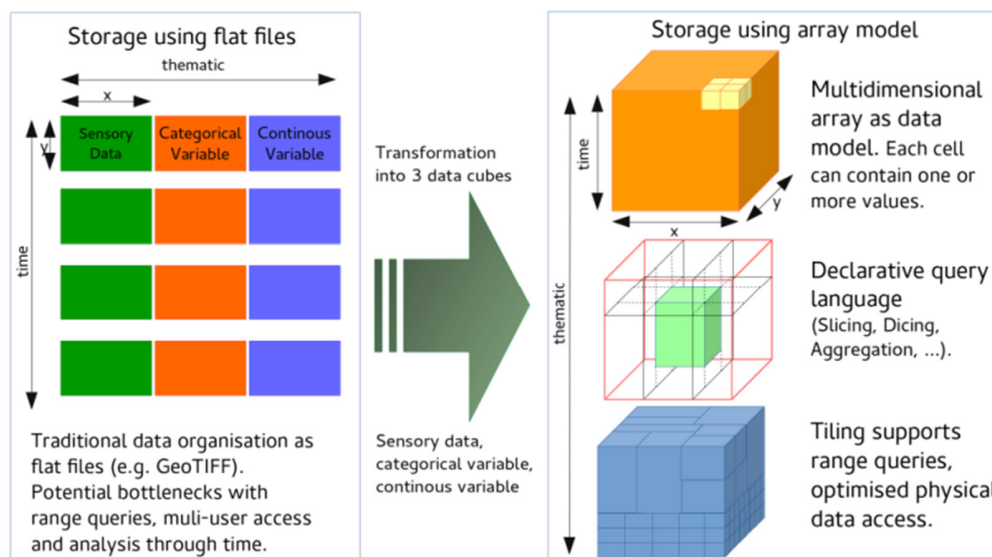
Storage using flat files

thematic

x

y

Sensory Data

Categorical Variable

Continous Variable

time

Traditional data organisation as flat files (e.g. GeoTIFF). Potential bottlenecks with range queries, muli-user access and analysis through time.

Transformation into 3 data cubes

Sensory data, categorical variable, continous variable

Storage using array model

time

x

y

thematic

Multidimensional array as data model. Each cell can contain one or more values.

Declarative query language (Slicing, Dicing, Aggregation, ...).

Tiling supports range queries, optimised physica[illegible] data access.